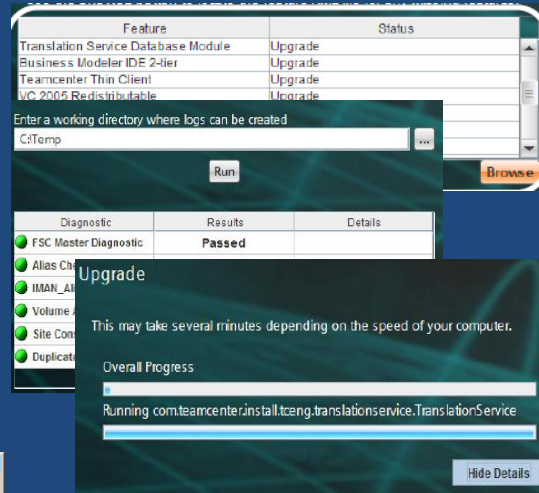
| Feature | Status |
|---|---|
| Translation Service Database Module | Upgrade |
| Business Modeler IDE 2-tier | Upgrade |
| Teamcenter Thin Client | Upgrade |
| VC 2005 Redistributable | Upgrade |

Browse

Enter a working directory where logs can be created

C:\Temp

...

Run

| Diagnostic | Results | Details |
|---|---|---|
| FSC Master Diagnostic | Passed | |
| Alias Ch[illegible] | | |
| IMAN_Al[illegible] | | |
| Volume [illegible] | | |
| Site Cons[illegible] | | |
| Duplicat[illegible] | | |

Upgrade

This may take several minutes depending on the speed of your computer.

Overall Progress

Running com.teamcenter.install.tceng.translationservice.TranslationService

Hide Details